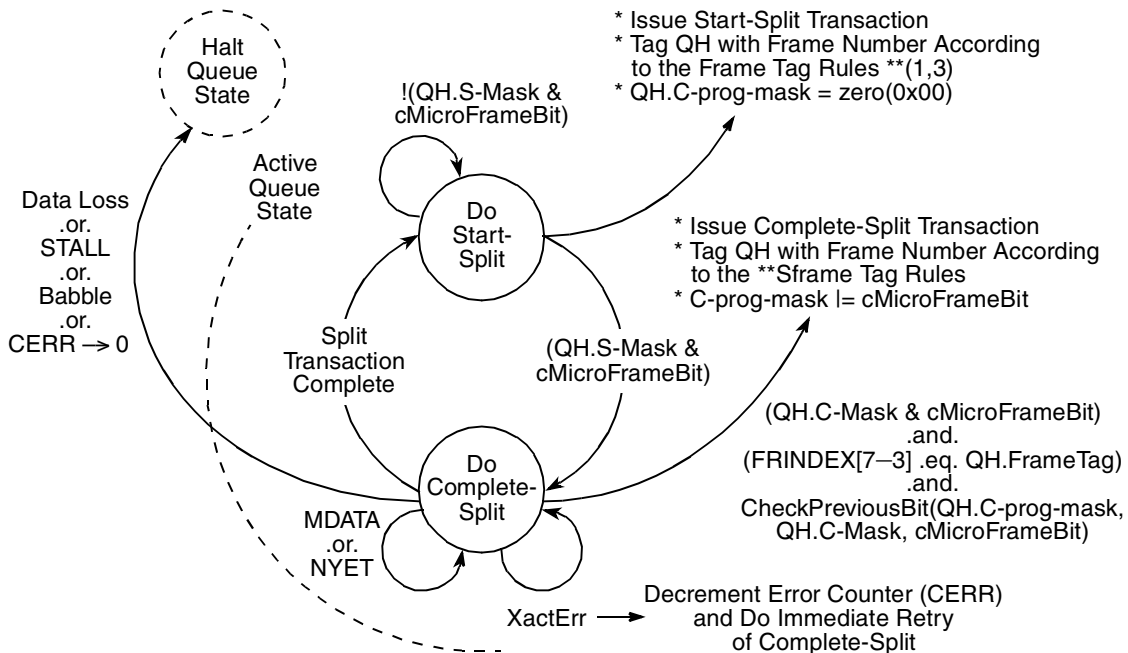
Halt Queue State

* Issue Start-Split Transaction
* Tag QH with Frame Number According to the Frame Tag Rules **(1,3)
* QH.C-prog-mask = zero(0x00)

!(QH.S-Mask & cMicroFrameBit)

Active Queue State

Data Loss .or. STALL .or. Babble .or. CERR $\rightarrow$ 0

Do Start-Split

* Issue Complete-Split Transaction
* Tag QH with Frame Number According to the **Sframe Tag Rules
* C-prog-mask |= cMicroFrameBit

Split Transaction Complete

(QH.S-Mask & cMicroFrameBit)

(QH.C-Mask & cMicroFrameBit) .and. (FRINDEX[7–3] .eq. QH.FrameTag) .and. CheckPreviousBit(QH.C-prog-mask, QH.C-Mask, cMicroFrameBit)

Do Complete-Split

MDATA .or. NYET

XactErr

Decrement Error Counter (CERR) and Do Immediate Retry of Complete-Split